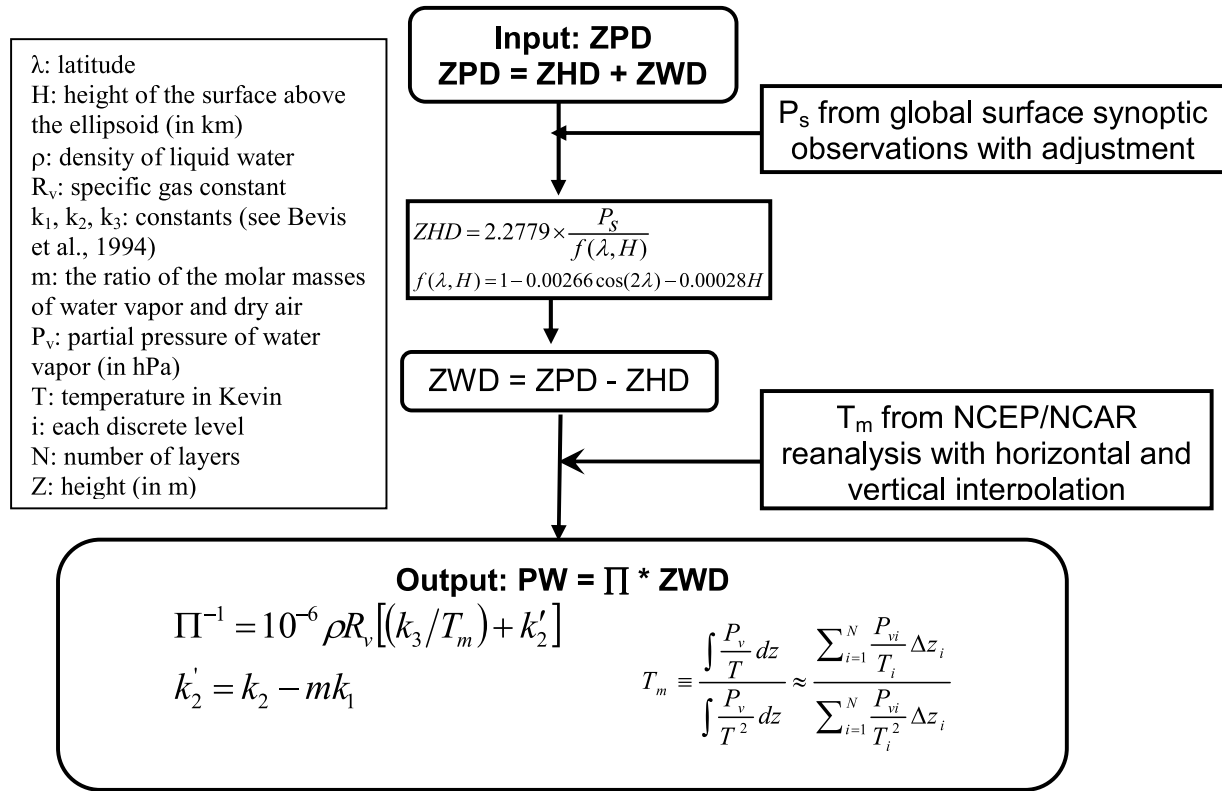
Input: ZPD
ZPD = ZHD + ZWD

λ: latitude
H: height of the surface above the ellipsoid (in km)
ρ: density of liquid water
$R_v$: specific gas constant
$k_1$, $k_2$, $k_3$: constants (see Bevis et al., 1994)
m: the ratio of the molar masses of water vapor and dry air
$P_v$: partial pressure of water vapor (in hPa)
T: temperature in Kevin
i: each discrete level
N: number of layers
Z: height (in m)

$P_s$ from global surface synoptic observations with adjustment

$ZHD = 2.2779 \times \frac{P_S}{f(\lambda, H)}$
$f(\lambda, H) = 1 - 0.00266\cos(2\lambda) - 0.00028H$

ZWD = ZPD - ZHD

$T_m$ from NCEP/NCAR reanalysis with horizontal and vertical interpolation

Output: PW = $\prod$ * ZWD
$\Pi^{-1} = 10^{-6} \rho R_v \left[ (k_3/T_m) + k_2' \right]$
$k_2' = k_2 - mk_1$
$T_m \equiv \frac{\int \frac{P_v}{T} dz}{\int \frac{P_v}{T^2} dz} \approx \frac{\sum_{i=1}^{N} \frac{P_{vi}}{T_i} \Delta z_i}{\sum_{i=1}^{N} \frac{P_{vi}}{T_i^2} \Delta z_i}$